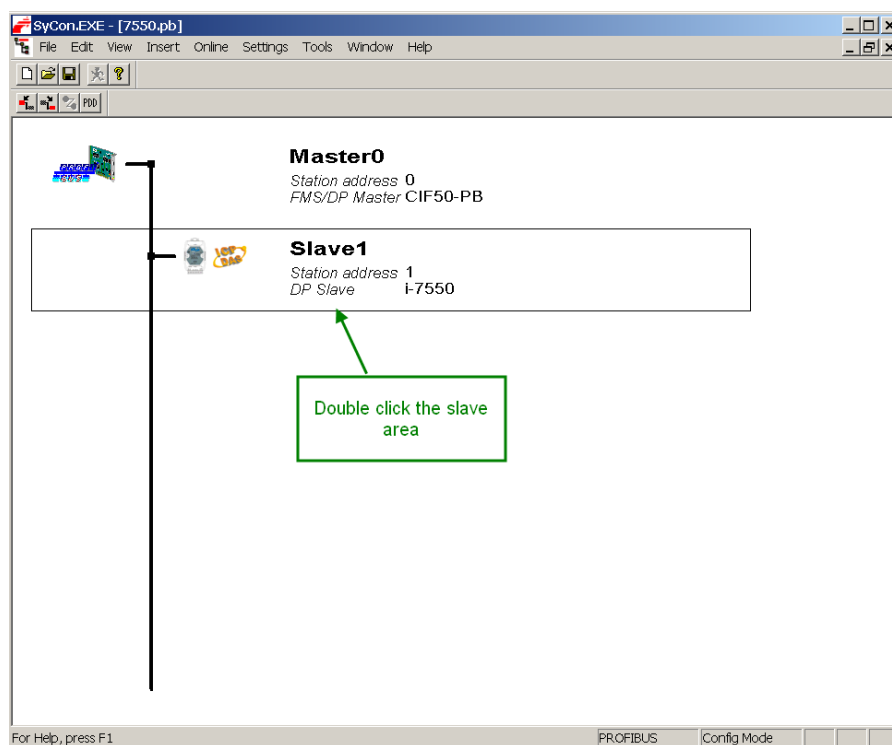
SyCon.EXE - [7550.pb]

File Edit View Insert Online Settings Tools Window Help

PDD

Master0
Station address 0
FMS/DP Master CIF50-PB

Slave1
Station address 1
DP Slave i-7550

Double click the slave area

For Help, press F1 PROFIBUS Config Mode